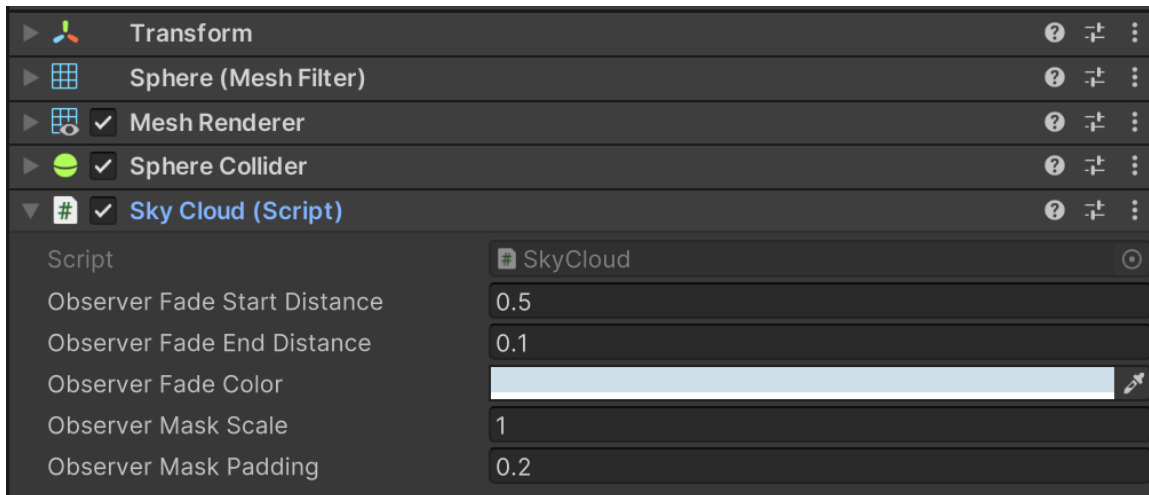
Transform

Sphere (Mesh Filter)

Mesh Renderer

Sphere Collider

Sky Cloud (Script)

| Script | SkyCloud |
|---|---|
| Observer Fade Start Distance | 0.5 |
| Observer Fade End Distance | 0.1 |
| Observer Fade Color | |
| Observer Mask Scale | 1 |
| Observer Mask Padding | 0.2 |